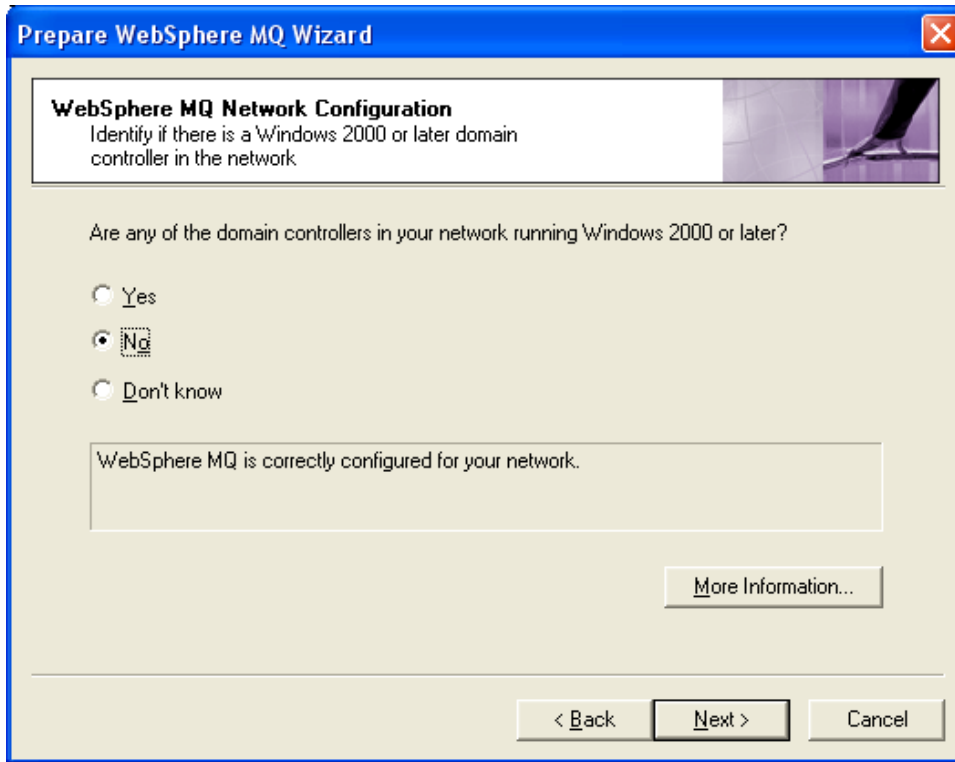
Prepare WebSphere MQ Wizard

WebSphere MQ Network Configuration
Identify if there is a Windows 2000 or later domain controller in the network

Are any of the domain controllers in your network running Windows 2000 or later?

Yes

No

Don't know

WebSphere MQ is correctly configured for your network.

More Information...

< Back

Next >

Cancel